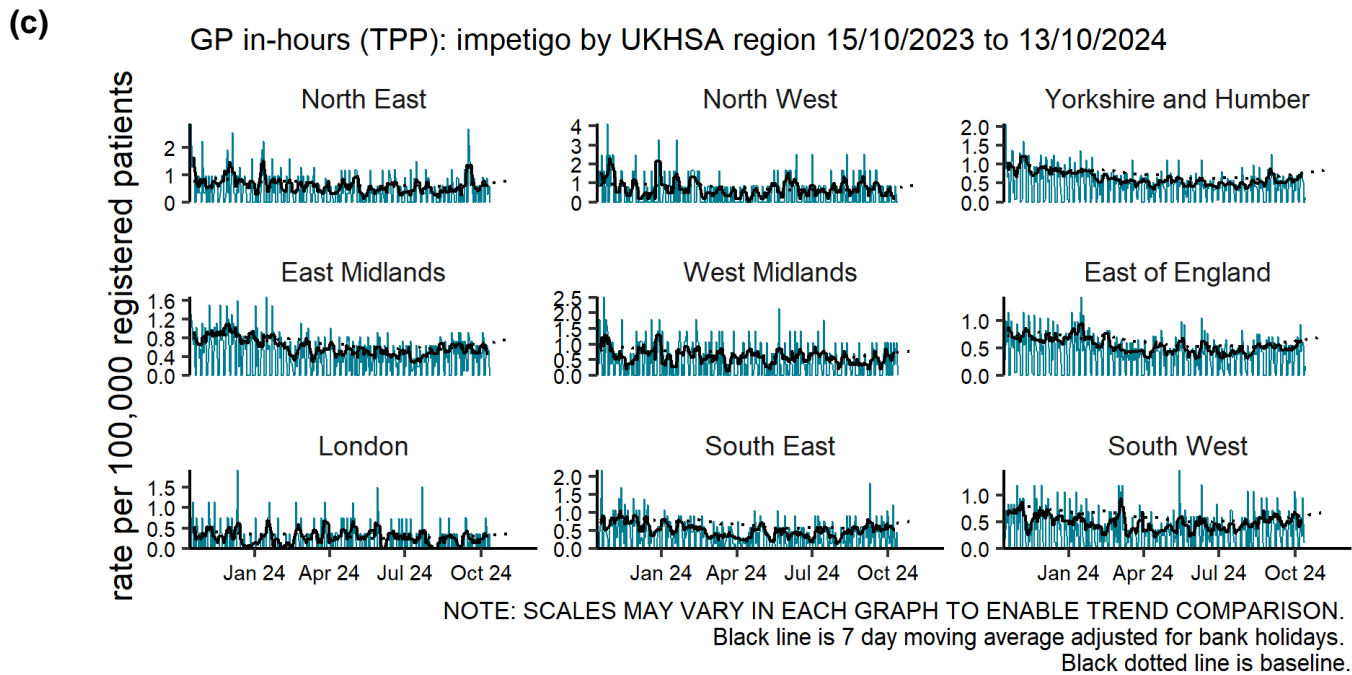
(c)

GP in-hours (TPP): impetigo by UKHSA region 15/10/2023 to 13/10/2024

rate per 100,000 registered patients

North East
2
1
0

North West
4
3
2
1
0

Yorkshire and Humber
2.0
1.5
1.0
0.5
0.0

East Midlands
1.6
1.2
0.8
0.4
0.0

West Midlands
2.5
2.0
1.5
1.0
0.5
0.0

East of England
1.0
0.5
0.0

London
1.5
1.0
0.5
0.0

South East
2.0
1.5
1.0
0.5
0.0

South West
1.0
0.5
0.0

Jan 24 Apr 24 Jul 24 Oct 24
Jan 24 Apr 24 Jul 24 Oct 24
Jan 24 Apr 24 Jul 24 Oct 24

NOTE: SCALES MAY VARY IN EACH GRAPH TO ENABLE TREND COMPARISON.
Black line is 7 day moving average adjusted for bank holidays.
Black dotted line is baseline.